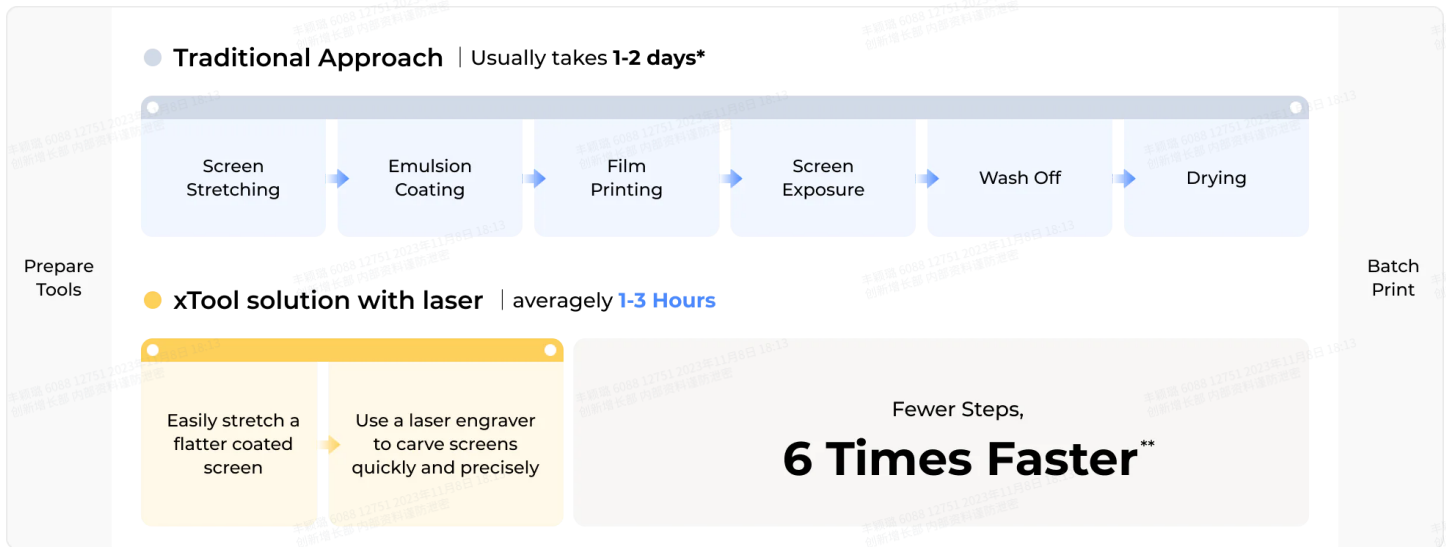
Prepare Tools

Traditional Approach | Usually takes **1-2 days***

Screen Stretching

Emulsion Coating

Film Printing

Screen Exposure

Wash Off

Drying

xTool solution with laser | averagely 1-3 Hours

Easily stretch a flatter coated screen

Use a laser engraver to carve screens quickly and precisely

Fewer Steps,

6 Times Faster**

Batch Print